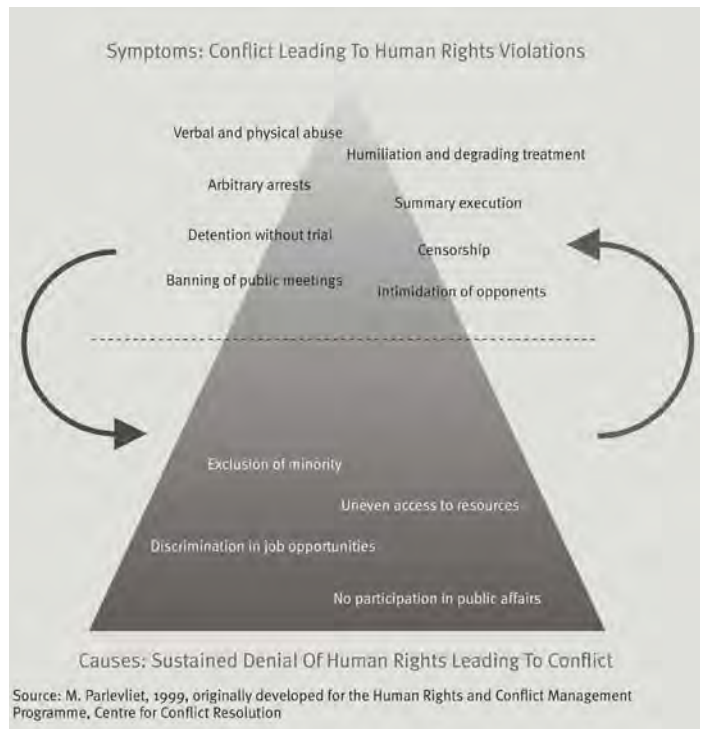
Symptoms: Conflict Leading To Human Rights Violations

Verbal and physical abuse

Humiliation and degrading treatment

Arbitrary arrests

Summary execution

Detention without trial

Censorship

Banning of public meetings

Intimidation of opponents

Exclusion of minority

Uneven access to resources

Discrimination in job opportunities

No participation in public affairs

Causes: Sustained Denial Of Human Rights Leading To Conflict

Source: M. Parlevliet, 1999, originally developed for the Human Rights and Conflict Management Programme, Centre for Conflict Resolution